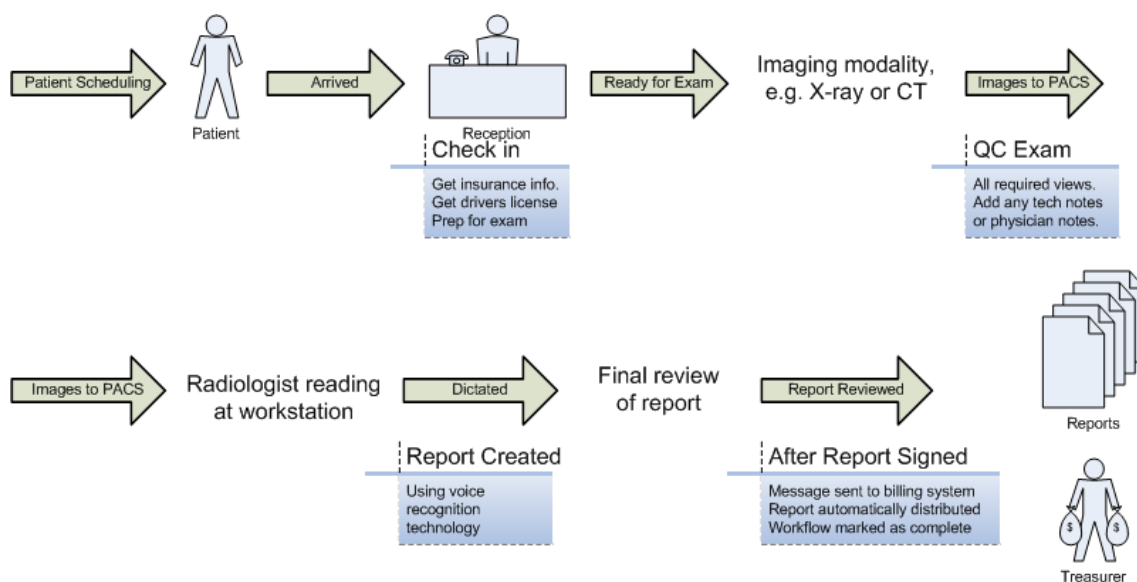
Patient Scheduling

Patient

Arrived

Reception

Check in

Get insurance info.
Get drivers license
Prep for exam

Ready for Exam

Imaging modality, e.g. X-ray or CT

Images to PACS

QC Exam

All required views.
Add any tech notes or physician notes.

Images to PACS

Radiologist reading at workstation

Dictated

Report Created

Using voice recognition technology

Final review of report

Report Reviewed

After Report Signed

Message sent to billing system
Report automatically distributed
Workflow marked as complete

Reports

$

$

Treasurer